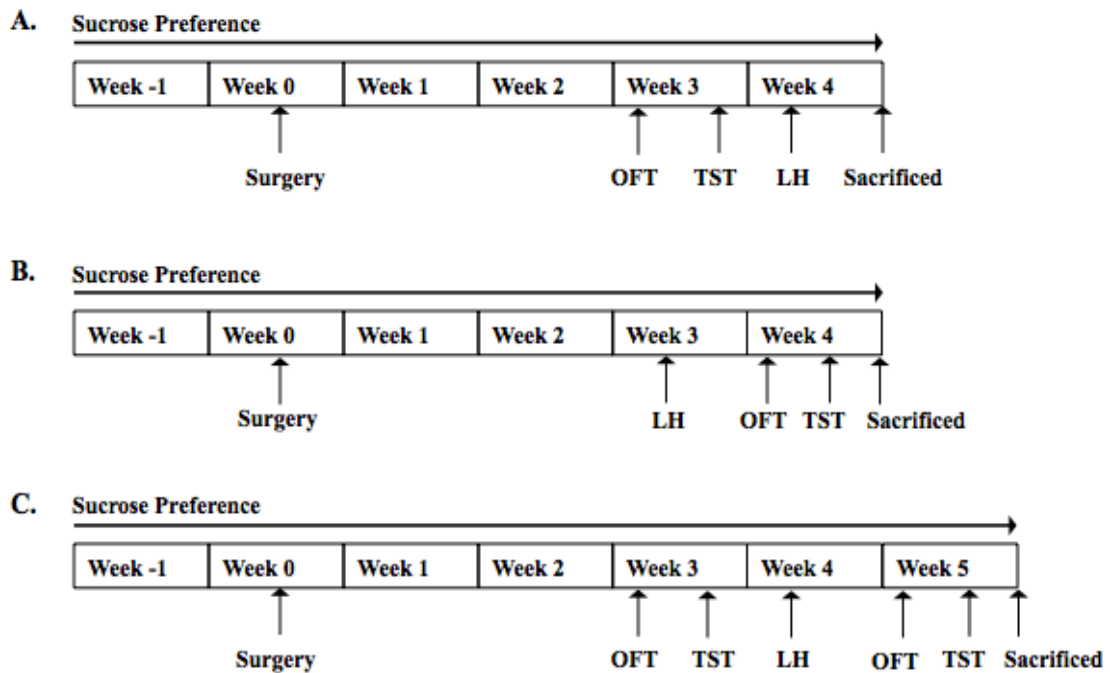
A.

Sucrose Preference

| Week -1 | Week 0 | Week 1 | Week 2 | Week 3 | Week 4 |
|---|---|---|---|---|---|

Surgery OFT TST LH Sacrificed

B.

Sucrose Preference

| Week -1 | Week 0 | Week 1 | Week 2 | Week 3 | Week 4 |
|---|---|---|---|---|---|

Surgery LH OFT TST Sacrificed

C.

Sucrose Preference

| Week -1 | Week 0 | Week 1 | Week 2 | Week 3 | Week 4 | Week 5 |
|---|---|---|---|---|---|---|

Surgery OFT TST LH OFT TST Sacrificed